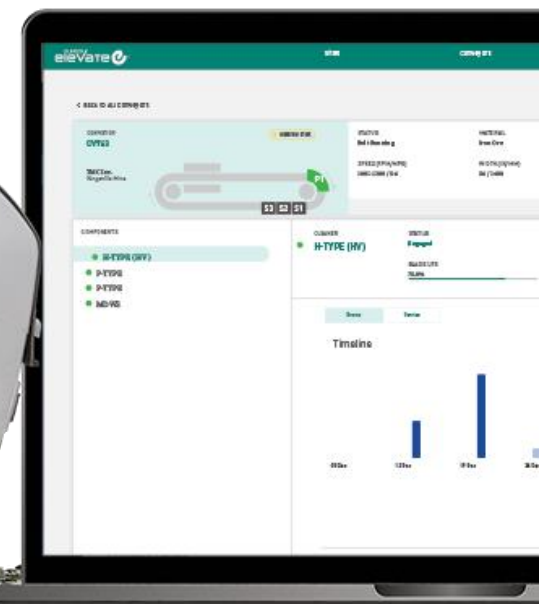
elevate

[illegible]

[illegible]

< BACK TO ALL CONVEYORS

CONVEYOR
CVT23

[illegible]

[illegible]

STATUS
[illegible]

MATERIAL
Iron Ore

SPEED (FPM/MPS)
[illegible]

WIDTH (IN/MM)
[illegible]

P1

S3 S2 S1

COMPONENTS

H-TYPE (HV)
P-TYPE
P-TYPE
MD-VS

CLEANER
H-TYPE (HV)

STATUS
Engaged

BLADE LIFE
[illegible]

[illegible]

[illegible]

Timeline

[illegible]

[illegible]

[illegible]

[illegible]